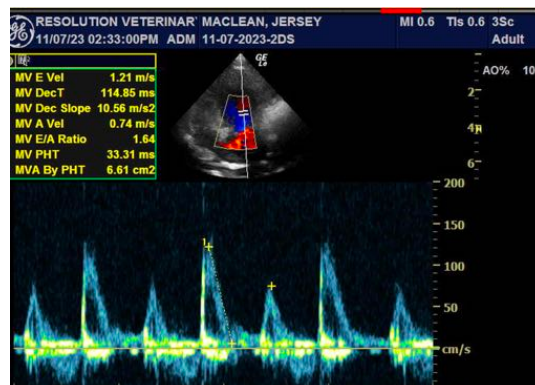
RESOLUTION VETERINAR' MACLEAN, JERSEY
11/07/23 02:33:00PM ADM 11-07-2023-2DS
MI 0.6 TIs 0.6 3Sc
Adult

| MV E Vel | 1.21 m/s |
|---|---|
| MV DecT | 114.85 ms |
| MV Dec Slope | 10.56 m/s2 |
| MV A Vel | 0.74 m/s |
| MV E/A Ratio | 1.64 |
| MV PHT | 33.31 ms |
| MVA By PHT | 6.61 cm2 |

AO% 10
2
4
6
200
150
100
50
cm/s